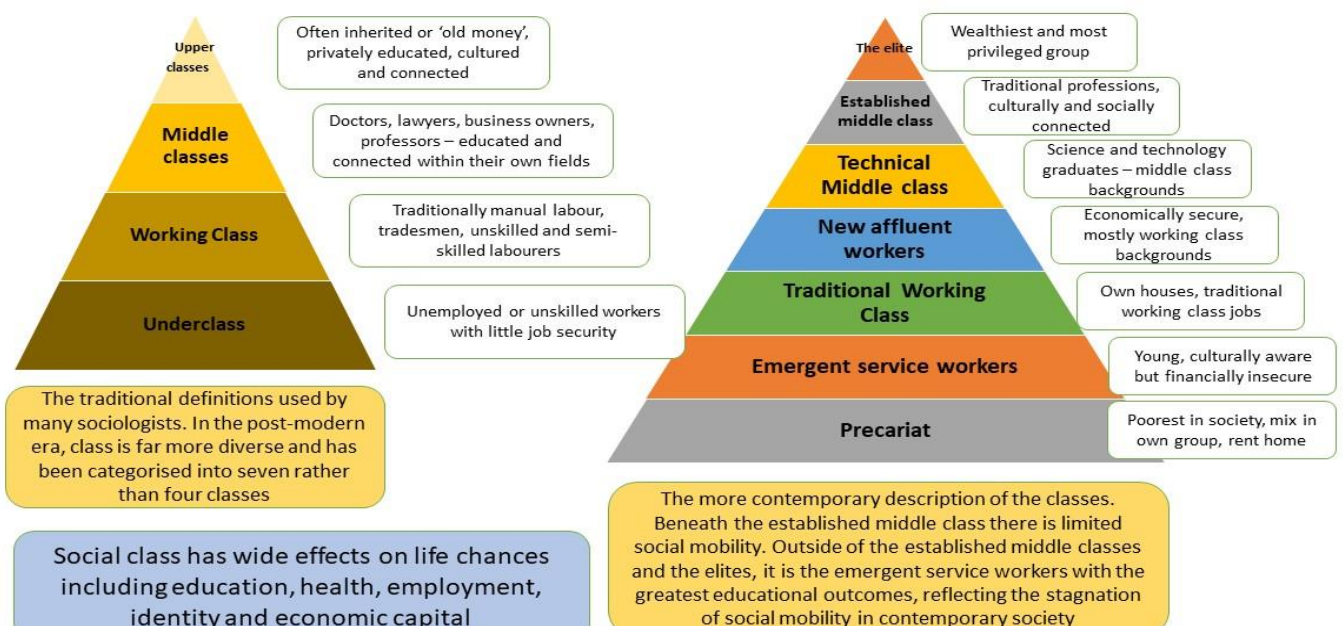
Upper classes

Often inherited or 'old money', privately educated, cultured and connected

Middle classes

Doctors, lawyers, business owners, professors – educated and connected within their own fields

Working Class

Traditionally manual labour, tradesmen, unskilled and semi-skilled labourers

Underclass

Unemployed or unskilled workers with little job security

The traditional definitions used by many sociologists. In the post-modern era, class is far more diverse and has been categorised into seven rather than four classes

Social class has wide effects on life chances including education, health, employment, identity and economic capital

The elite

Wealthiest and most privileged group

Established middle class

Traditional professions, culturally and socially connected

Technical Middle class

Science and technology graduates – middle class backgrounds

New affluent workers

Economically secure, mostly working class backgrounds

Traditional Working Class

Own houses, traditional working class jobs

Emergent service workers

Young, culturally aware but financially insecure

Precariat

Poorest in society, mix in own group, rent home

The more contemporary description of the classes. Beneath the established middle class there is limited social mobility. Outside of the established middle classes and the elites, it is the emergent service workers with the greatest educational outcomes, reflecting the stagnation of social mobility in contemporary society